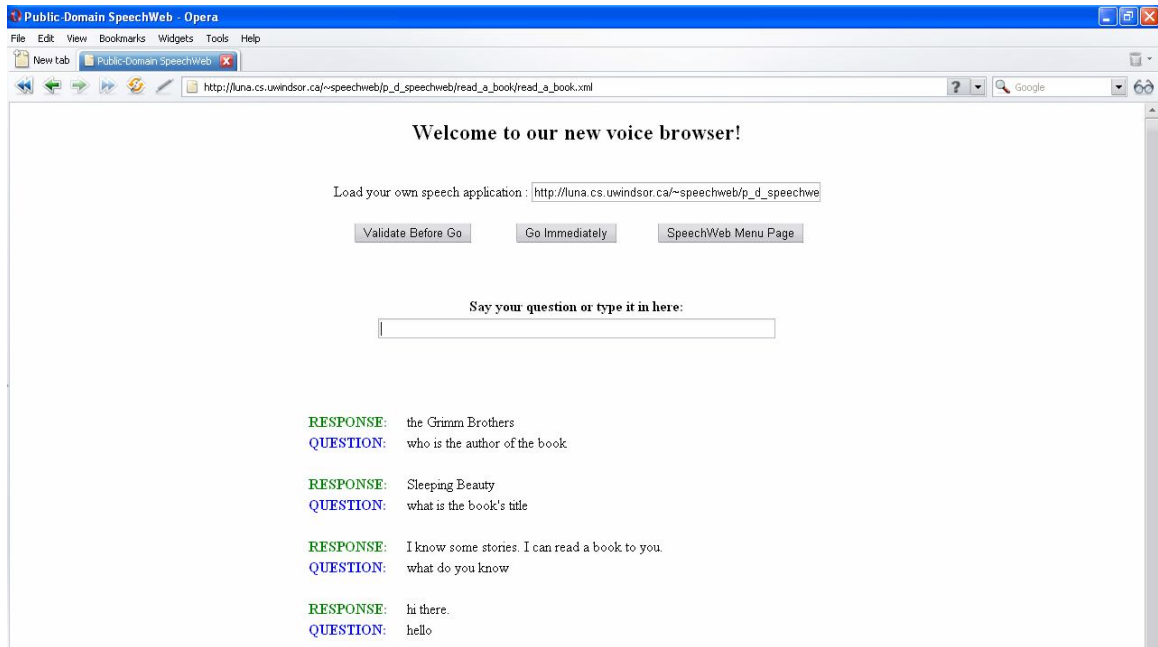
Public-Domain SpeechWeb - Opera

File Edit View Bookmarks Widgets Tools Help

New tab | Public-Domain SpeechWeb

http://luna.cs.uwindsor.ca/~speechweb/p_d_speechweb/read_a_book/read_a_book.xml

Google

Welcome to our new voice browser!

Load your own speech application : http://luna.cs.uwindsor.ca/~speechweb/p_d_speechwe

Validate Before Go | Go Immediately | SpeechWeb Menu Page

Say your question or type it in here:

RESPONSE: the Grimm Brothers
QUESTION: who is the author of the book

RESPONSE: Sleeping Beauty
QUESTION: what is the book's title

RESPONSE: I know some stories. I can read a book to you.
QUESTION: what do you know

RESPONSE: hi there.
QUESTION: hello